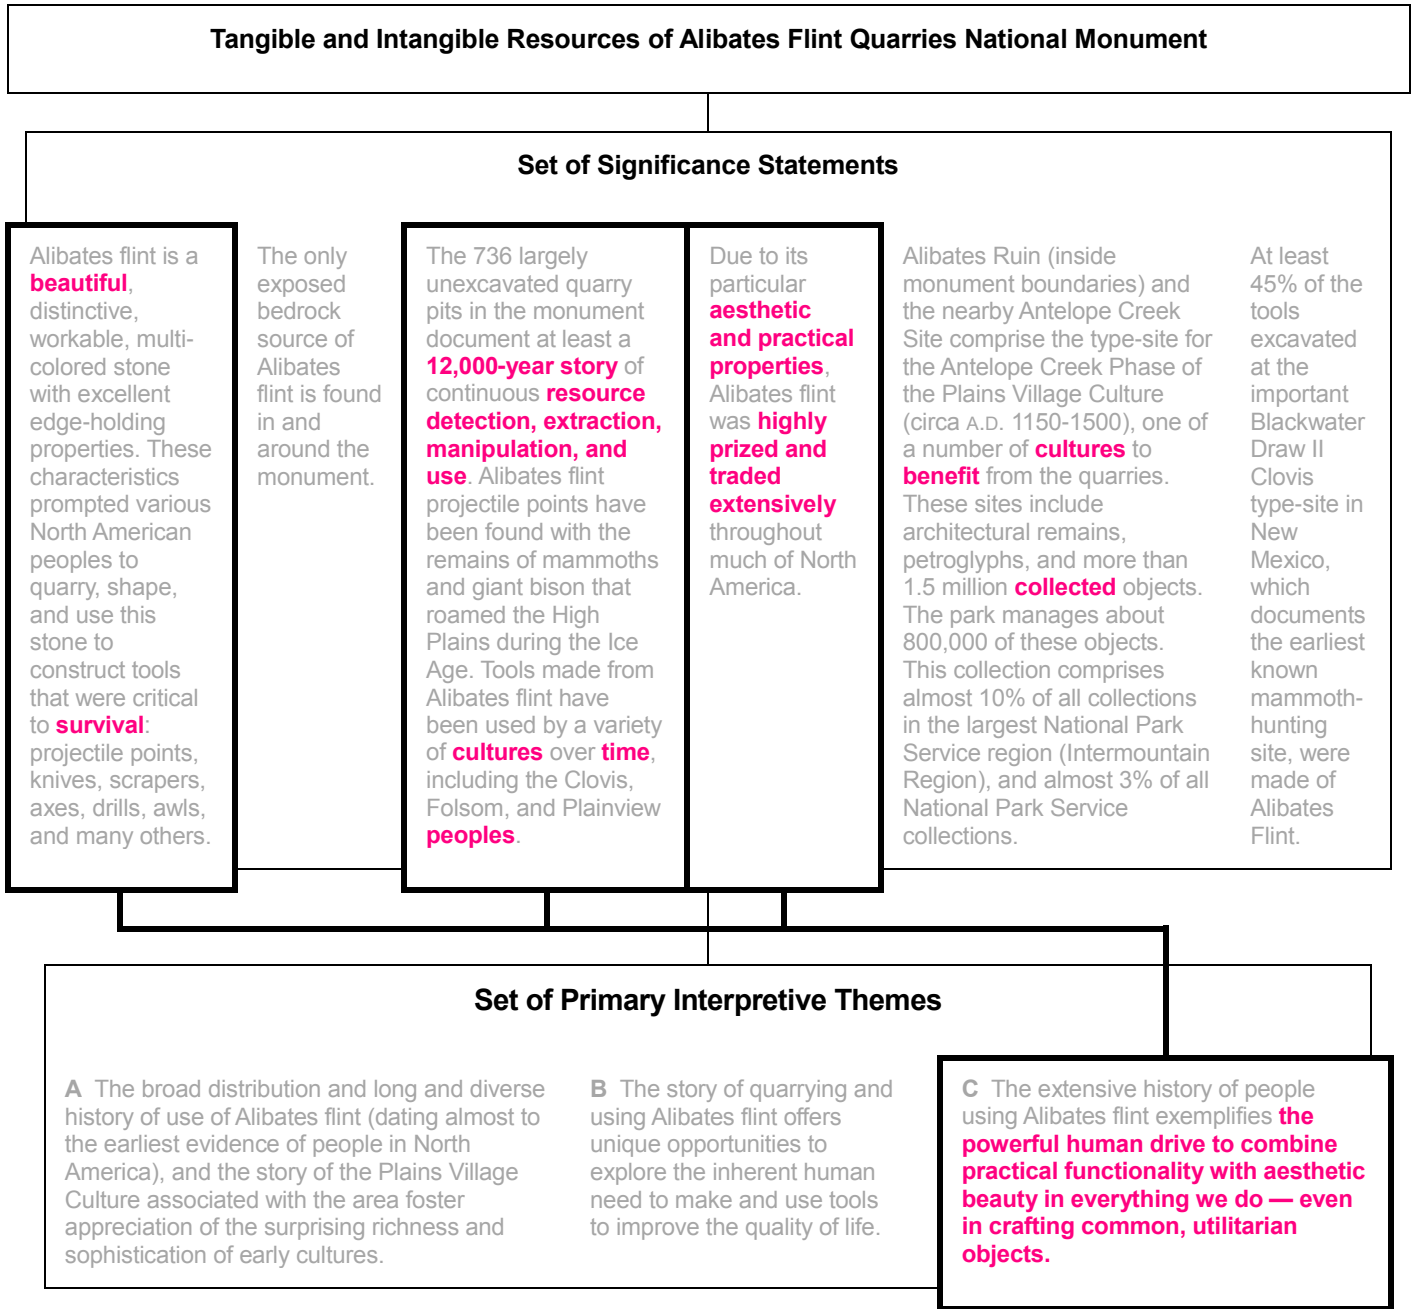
Tangible and Intangible Resources of Alibates Flint Quarries National Monument

Set of Significance Statements

Alibates flint is a beautiful, distinctive, workable, multi-colored stone with excellent edge-holding properties. These characteristics prompted various North American peoples to quarry, shape, and use this stone to construct tools that were critical to survival: projectile points, knives, scrapers, axes, drills, awls, and many others.

The only exposed bedrock source of Alibates flint is found in and around the monument.

The 736 largely unexcavated quarry pits in the monument document at least a 12,000-year story of continuous resource detection, extraction, manipulation, and use. Alibates flint projectile points have been found with the remains of mammoths and giant bison that roamed the High Plains during the Ice Age. Tools made from Alibates flint have been used by a variety of cultures over time, including the Clovis, Folsom, and Plainview peoples.

Due to its particular aesthetic and practical properties, Alibates flint was highly prized and traded extensively throughout much of North America.

Alibates Ruin (inside monument boundaries) and the nearby Antelope Creek Site comprise the type-site for the Antelope Creek Phase of the Plains Village Culture (circa A.D. 1150-1500), one of a number of cultures to benefit from the quarries. These sites include architectural remains, petroglyphs, and more than 1.5 million collected objects. The park manages about 800,000 of these objects. This collection comprises almost 10% of all collections in the largest National Park Service region (Intermountain Region), and almost 3% of all National Park Service collections.

At least 45% of the tools excavated at the important Blackwater Draw II Clovis type-site in New Mexico, which documents the earliest known mammoth-hunting site, were made of Alibates Flint.

Set of Primary Interpretive Themes

A The broad distribution and long and diverse history of use of Alibates flint (dating almost to the earliest evidence of people in North America), and the story of the Plains Village Culture associated with the area foster appreciation of the surprising richness and sophistication of early cultures.

B The story of quarrying and using Alibates flint offers unique opportunities to explore the inherent human need to make and use tools to improve the quality of life.

C The extensive history of people using Alibates flint exemplifies the powerful human drive to combine practical functionality with aesthetic beauty in everything we do — even in crafting common, utilitarian objects.